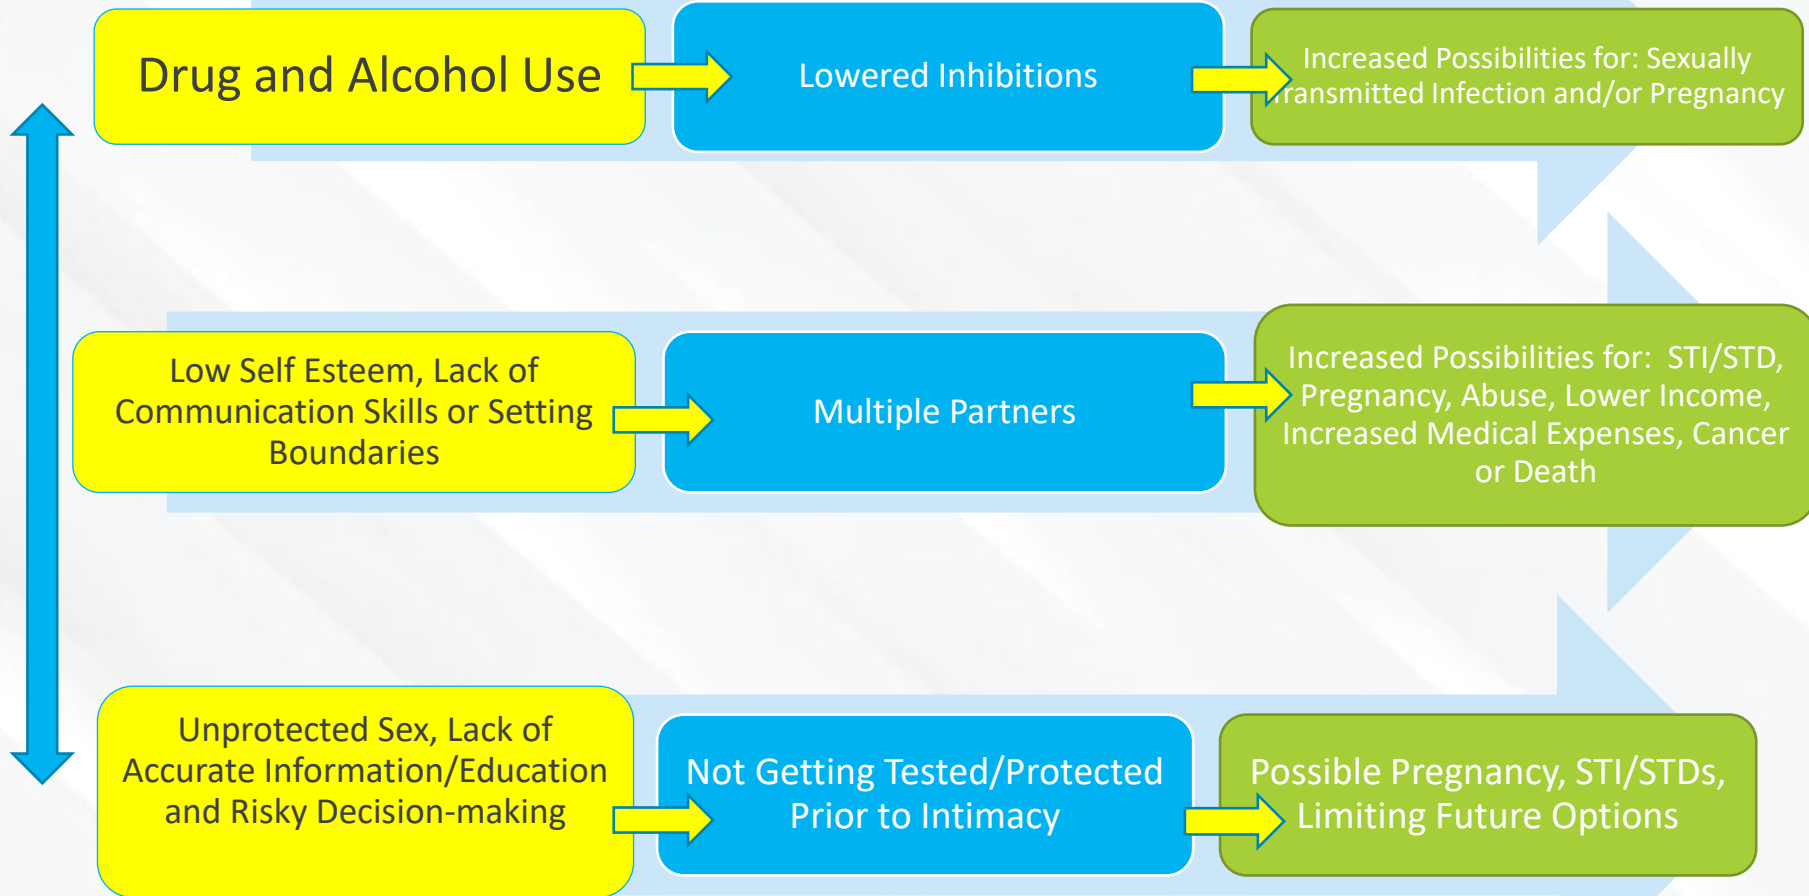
Drug and Alcohol Use

Lowered Inhibitions

Increased Possibilities for: Sexually Transmitted Infection and/or Pregnancy

Low Self Esteem, Lack of Communication Skills or Setting Boundaries

Multiple Partners

Increased Possibilities for: STI/STD, Pregnancy, Abuse, Lower Income, Increased Medical Expenses, Cancer or Death

Unprotected Sex, Lack of Accurate Information/Education and Risky Decision-making

Not Getting Tested/Protected Prior to Intimacy

Possible Pregnancy, STI/STDs, Limiting Future Options